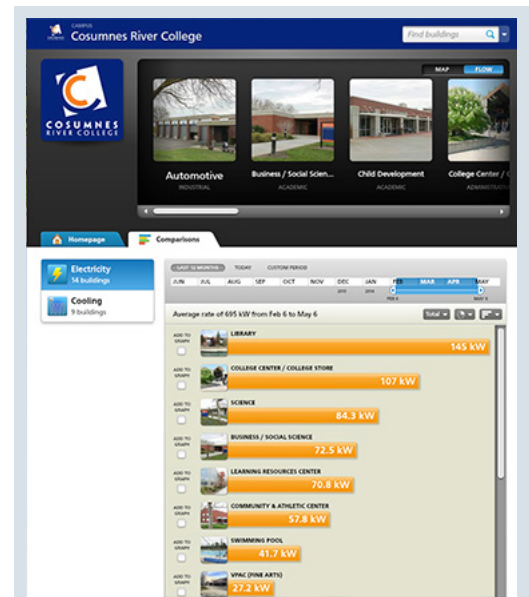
CAMPUS
Cosumnes River College

Find buildings

COSUMNES RIVER COLLEGE

MAP FLOW

Automotive
INDUSTRIAL

Business / Social Scien...
ACADEMIC

Child Development
ACADEMIC

College Center / C...
ADMINISTRATI...

Homepage
Comparisons

Electricity
14 buildings

Cooling
9 buildings

LAST 12 MONTHS TODAY CUSTOM PERIOD

JUN JUL AUG SEP OCT NOV DEC JAN FEB MAR APR MAY
2013 2014
FEB 6 MAY 6

Average rate of 695 kW from Feb 6 to May 6

Total

ADD TO GRAPH
LIBRARY
145 kW

ADD TO GRAPH
COLLEGE CENTER / COLLEGE STORE
107 kW

ADD TO GRAPH
SCIENCE
84.3 kW

ADD TO GRAPH
BUSINESS / SOCIAL SCIENCE
72.5 kW

ADD TO GRAPH
LEARNING RESOURCES CENTER
70.8 kW

ADD TO GRAPH
COMMUNITY & ATHLETIC CENTER
57.8 kW

ADD TO GRAPH
SWIMMING POOL
41.7 kW

ADD TO GRAPH
VPAC (FINE ARTS)
27.2 kW